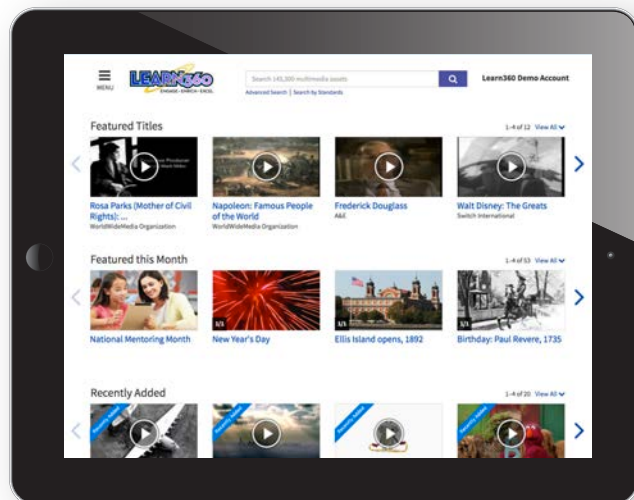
MENU

LEARN360
ENGAGE · ENRICH · EXCEL

Search 145,300 multimedia assets

Advanced Search | Search by Standards

Learn360 Demo Account

Featured Titles

1-4 of 12 View All

Rosa Parks (Mother of Civil Rights): ...
WorldWideMedia Organization

Napoleon: Famous People of the World
WorldWideMedia Organization

Frederick Douglass
A&E

Walt Disney: The Greats
Switch International

Featured this Month

1-4 of 53 View All

National Mentoring Month

1/1
New Year's Day

1/1
Ellis Island opens, 1892

1/1
Birthday: Paul Revere, 1735

Recently Added

1-4 of 20 View All

Recently Added

Recently Added

Recently Added

Recently Added